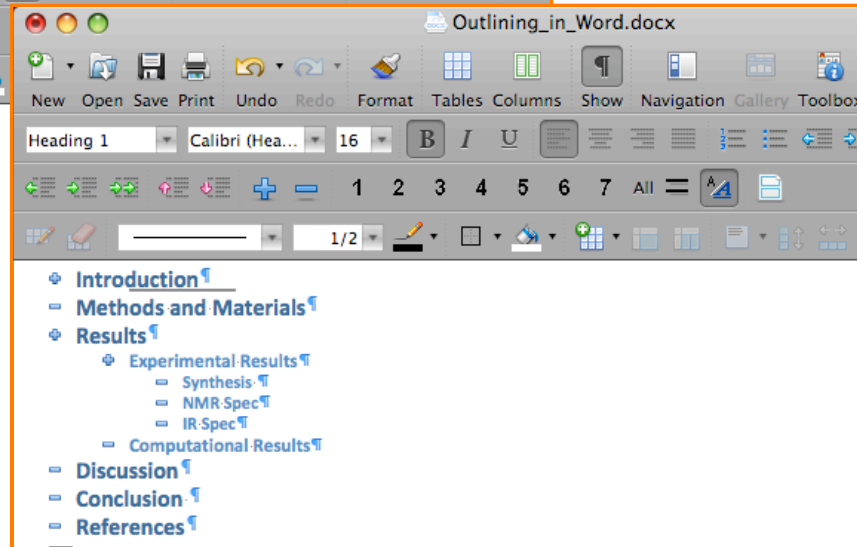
Outlining_in_Word.docx

New Open Save Print Undo Redo Format Tables Columns Show Navigation Gallery Toolbox

Heading 1 Calibri (Hea... 16 B I U

1 2 3 4 5 6 7 All

1/2

Introduction¶
Methods and Materials¶
Results¶
Experimental·Results¶
Synthesis·¶
NMR·Spec¶
IR·Spec¶
Computational·Results¶
Discussion¶
Conclusion·¶
References¶